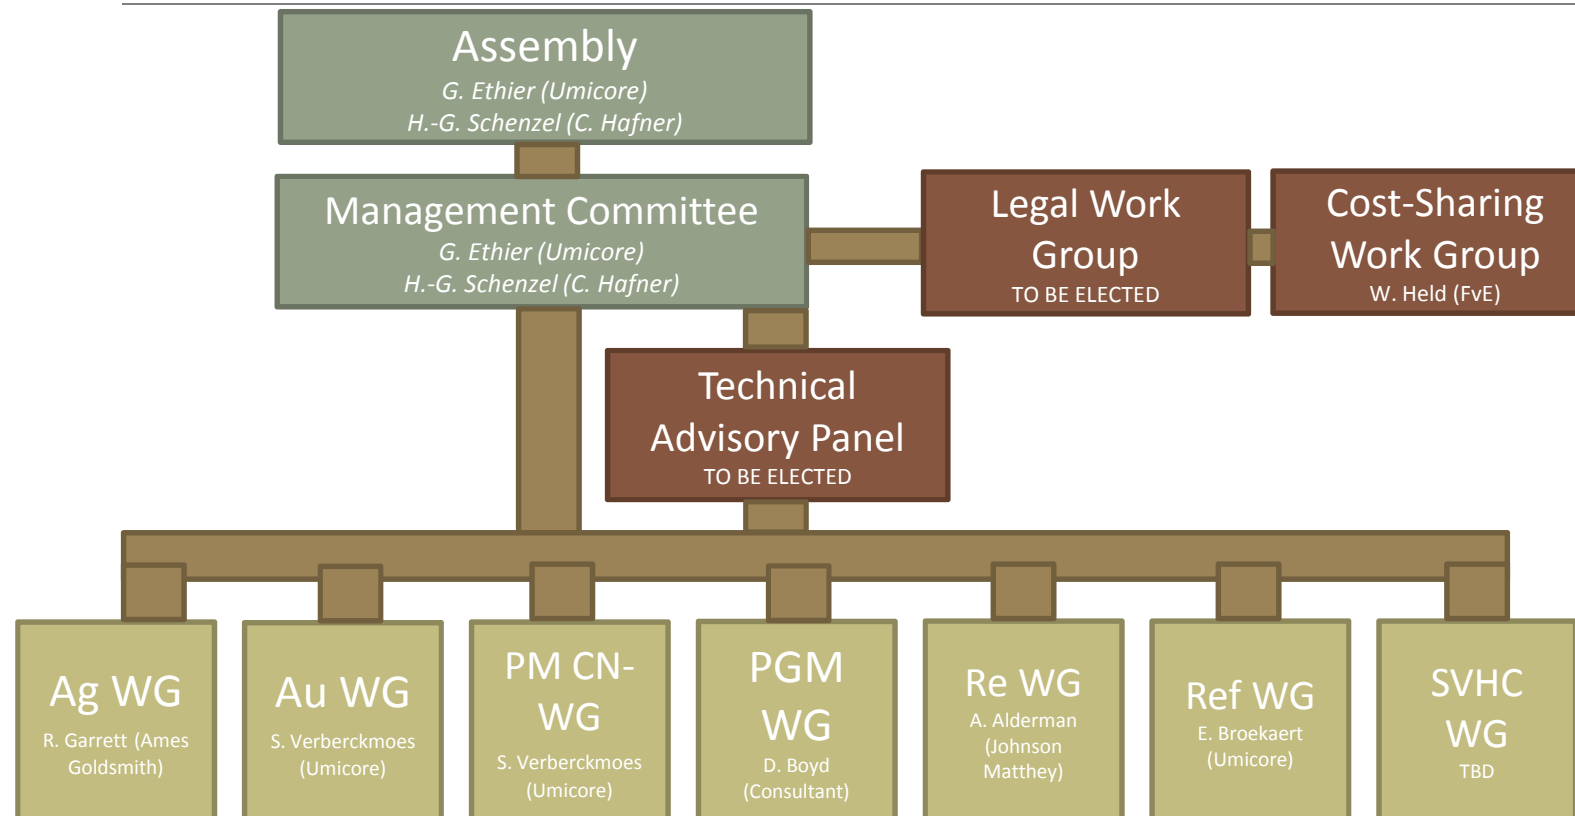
Assembly
G. Ethier (Umicore)
H.-G. Schenzel (C. Hafner)

Management Committee
G. Ethier (Umicore)
H.-G. Schenzel (C. Hafner)

Legal Work Group
TO BE ELECTED

Cost-Sharing Work Group
W. Held (FvE)

Technical Advisory Panel
TO BE ELECTED

Ag WG
R. Garrett (Ames Goldsmith)

Au WG
S. Verberckmoes (Umicore)

PM CN-WG
S. Verberckmoes (Umicore)

PGM WG
D. Boyd (Consultant)

Re WG
A. Alderman (Johnson Matthey)

Ref WG
E. Broekaert (Umicore)

SVHC WG
TBD